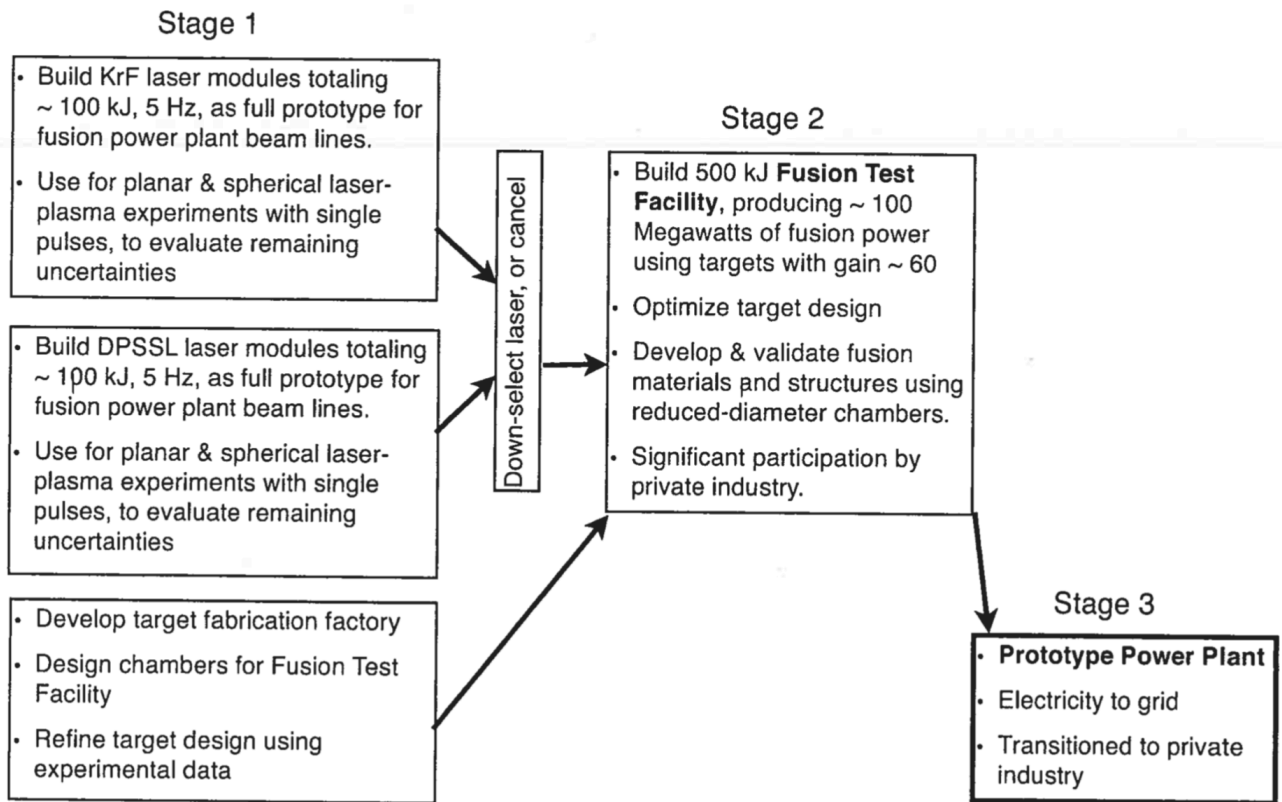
Stage 1

• Build KrF laser modules totaling ~ 100 kJ, 5 Hz, as full prototype for fusion power plant beam lines.

• Use for planar & spherical laser-plasma experiments with single pulses, to evaluate remaining uncertainties

• Build DPSSL laser modules totaling ~ 100 kJ, 5 Hz, as full prototype for fusion power plant beam lines.

• Use for planar & spherical laser-plasma experiments with single pulses, to evaluate remaining uncertainties

• Develop target fabrication factory

• Design chambers for Fusion Test Facility

• Refine target design using experimental data

Down-select laser, or cancel

Stage 2

• Build 500 kJ **Fusion Test Facility**, producing ~ 100 Megawatts of fusion power using targets with gain ~ 60

• Optimize target design

• Develop & validate fusion materials and structures using reduced-diameter chambers.

• Significant participation by private industry.

Stage 3

• **Prototype Power Plant**

• Electricity to grid

• Transitioned to private industry